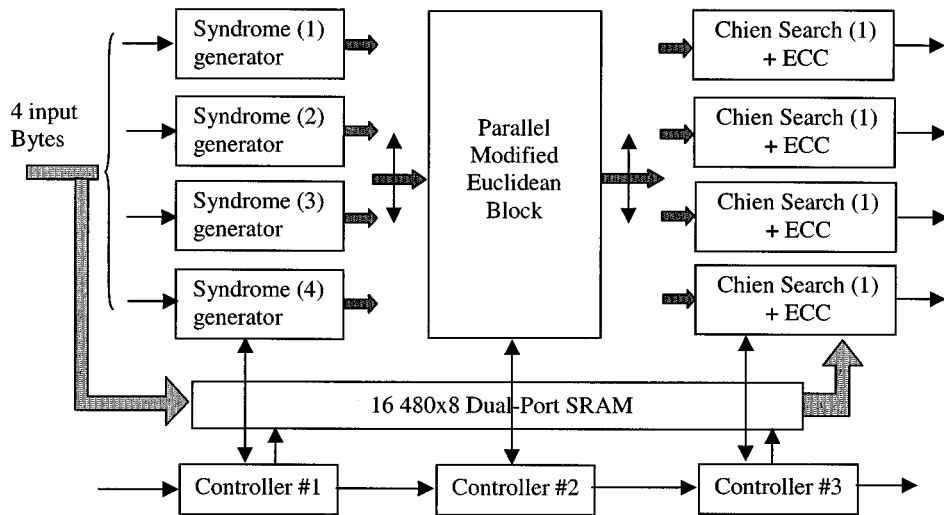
4 input Bytes

Syndrome (1) generator

Syndrome (2) generator

Syndrome (3) generator

Syndrome (4) generator

Parallel Modified Euclidean Block

Chien Search (1) + ECC

Chien Search (1) + ECC

Chien Search (1) + ECC

Chien Search (1) + ECC

16 480x8 Dual-Port SRAM

Controller #1

Controller #2

Controller #3